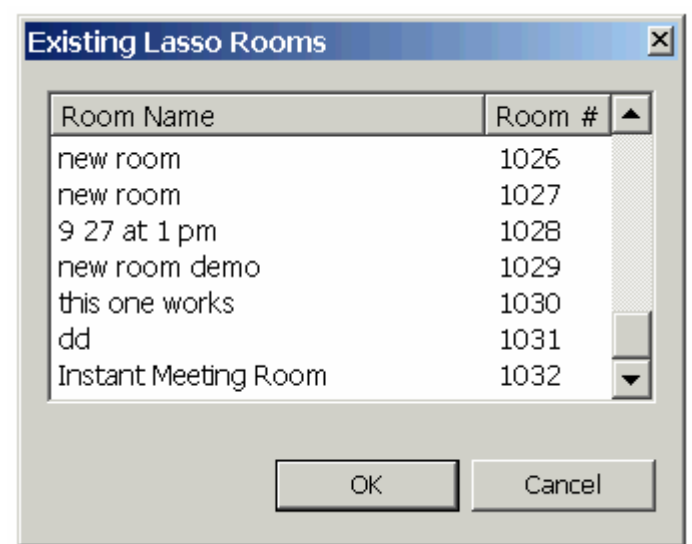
Existing Lasso Rooms

| Room Name | Room # |
|---|---|
| new room | 1026 |
| new room | 1027 |
| 9 27 at 1 pm | 1028 |
| new room demo | 1029 |
| this one works | 1030 |
| dd | 1031 |
| Instant Meeting Room | 1032 |

OK

Cancel